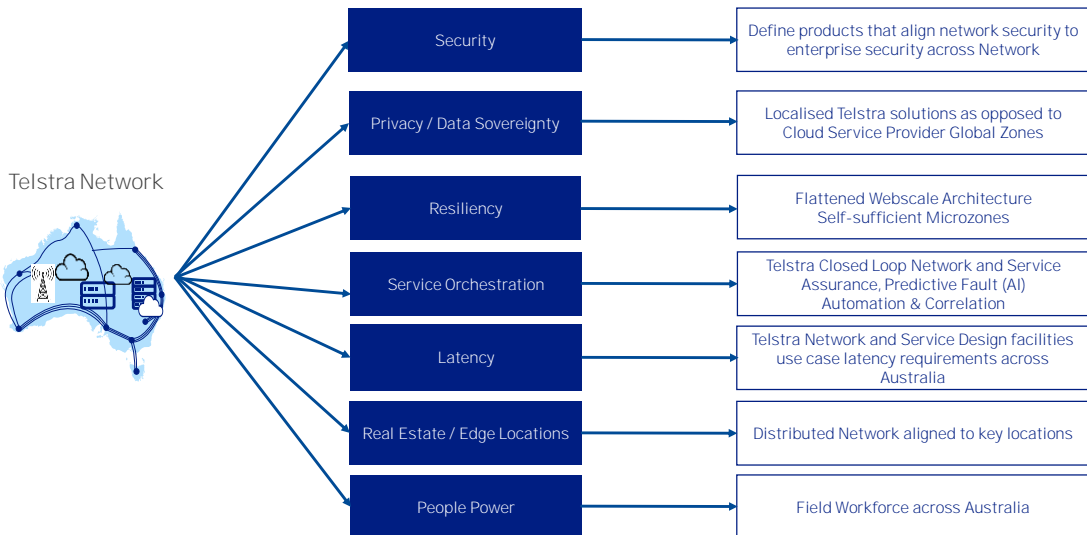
Telstra Network

Security

Define products that align network security to enterprise security across Network

Privacy / Data Sovereignty

Localised Telstra solutions as opposed to Cloud Service Provider Global Zones

Resiliency

Flattened Webscale Architecture Self-sufficient Microzones

Service Orchestration

Telstra Closed Loop Network and Service Assurance, Predictive Fault (AI) Automation & Correlation

Latency

Telstra Network and Service Design facilities use case latency requirements across Australia

Real Estate / Edge Locations

Distributed Network aligned to key locations

People Power

Field Workforce across Australia